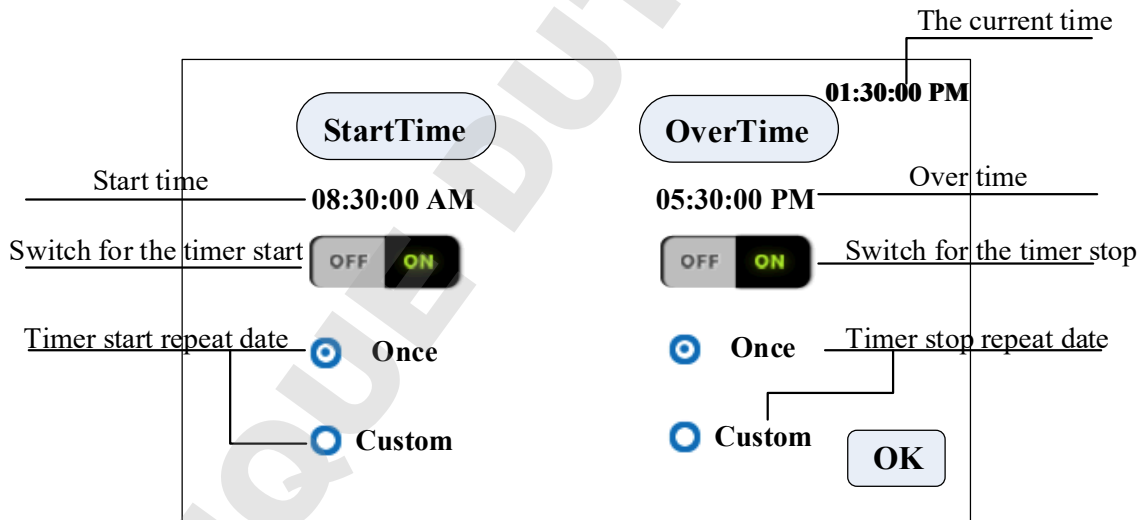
The current time

01:30:00 PM

StartTime

OverTime

Start time

08:30:00 AM

05:30:00 PM

Over time

Switch for the timer start

OFF ON

OFF ON

Switch for the timer stop

Timer start repeat date

Once

Once

Timer stop repeat date

Custom

Custom

OK